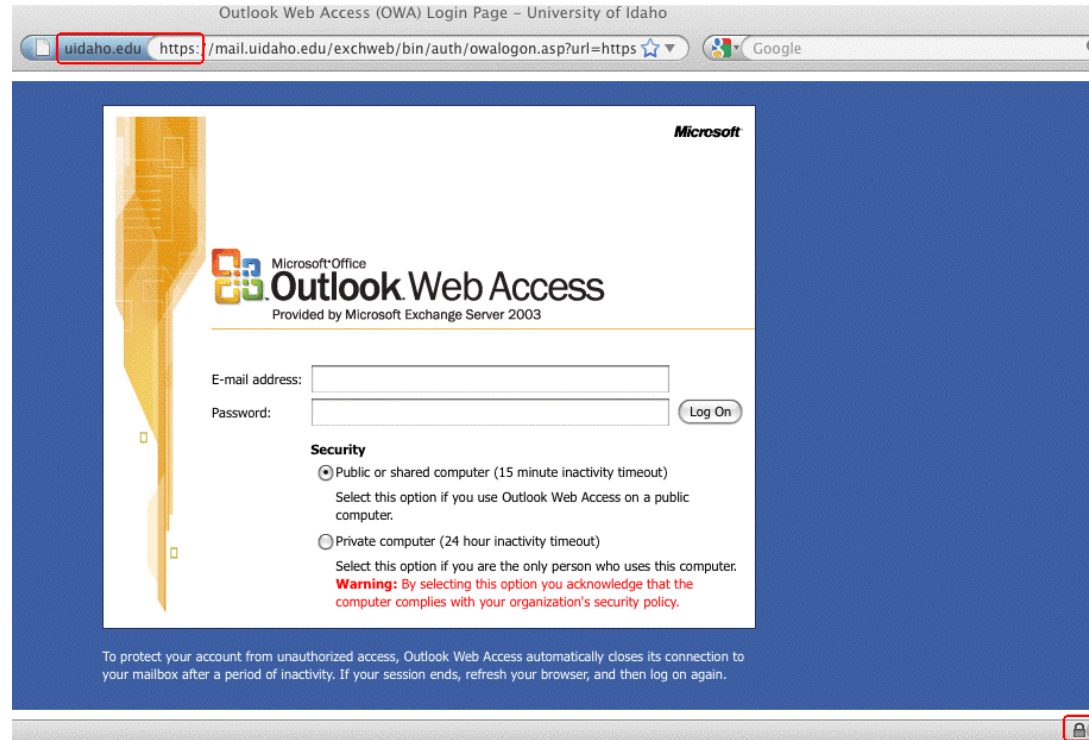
Outlook Web Access (OWA) Login Page – University of Idaho

uidaho.edu https://mail.uidaho.edu/exchweb/bin/auth/owalogon.asp?url=https

Google

Microsoft

Microsoft Office
Outlook Web Access
Provided by Microsoft Exchange Server 2003

E-mail address:
Password:
Log On

Security
Public or shared computer (15 minute inactivity timeout)
Select this option if you use Outlook Web Access on a public computer.
Private computer (24 hour inactivity timeout)
Select this option if you are the only person who uses this computer. **Warning:** By selecting this option you acknowledge that the computer complies with your organization's security policy.

To protect your account from unauthorized access, Outlook Web Access automatically closes its connection to your mailbox after a period of inactivity. If your session ends, refresh your browser, and then log on again.